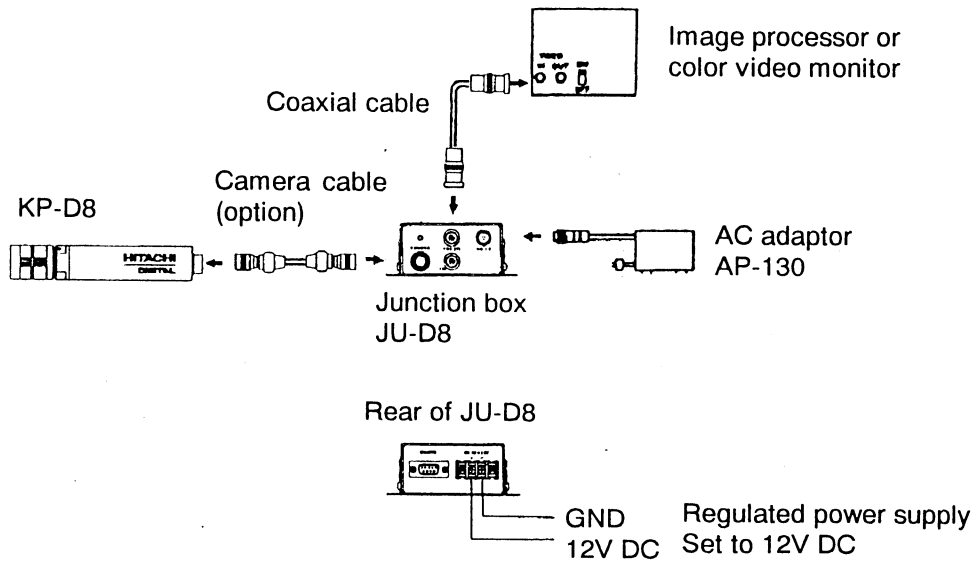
Image processor or color video monitor

Coaxial cable

Camera cable (option)

KP-D8

HITACHI DIGITAL

AC adaptor AP-130

Junction box JU-D8

Rear of JU-D8

GND

12V DC

Regulated power supply Set to 12V DC